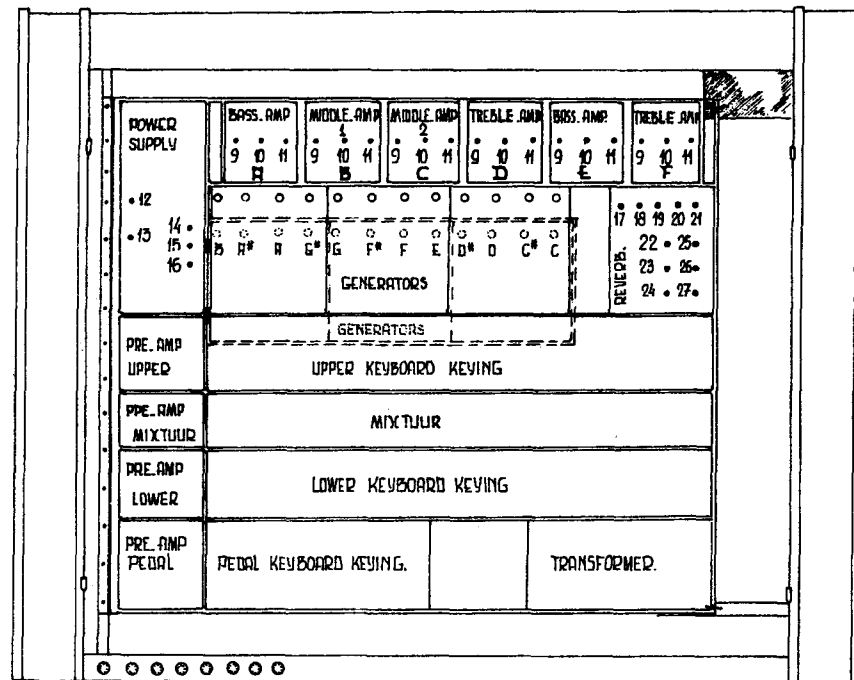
POWER SUPPLY

• 12

• 13

14 •
15 •
16 •

BASS. AMP
9 10 11
A

MIDDLE. AMP 1
9 10 11
B

MIDDLE. AMP 2
9 10 11
C

TREBLE. AMP
9 10 11
D

BASS. AMP
9 10 11
E

TREBLE. AMP
9 10 11
F

B A# A G#

G F# F E

D# D C# C

GENERATORS

GENERATORS

17 18 19 20 21
22 • 25•
23 • 26•
24 • 27•
REVERB.

PRE. AMP UPPER

UPPER KEYBOARD KEYING

PRE. AMP MIXTUUR

MIXTUUR

PRE. AMP LOWER

LOWER KEYBOARD KEYING

PRE. AMP PEDAL

PEDAL KEYBOARD KEYING.

TRANSFORMER.